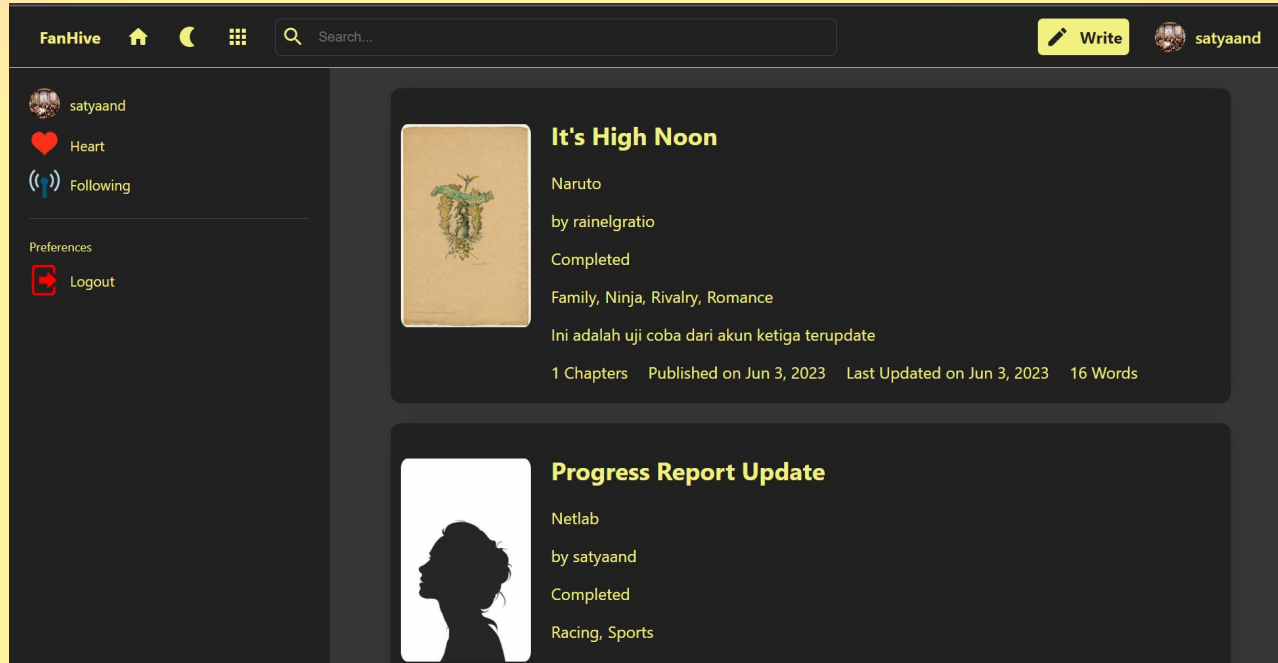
FanHive

Search...

Write

satyaand

satyaand

Heart

Following

Preferences

Logout

It's High Noon

Naruto

by rainelgratio

Completed

Family, Ninja, Rivalry, Romance

Ini adalah uji coba dari akun ketiga terupdate

1 Chapters Published on Jun 3, 2023 Last Updated on Jun 3, 2023 16 Words

Progress Report Update

Netlab

by satyaand

Completed

Racing, Sports